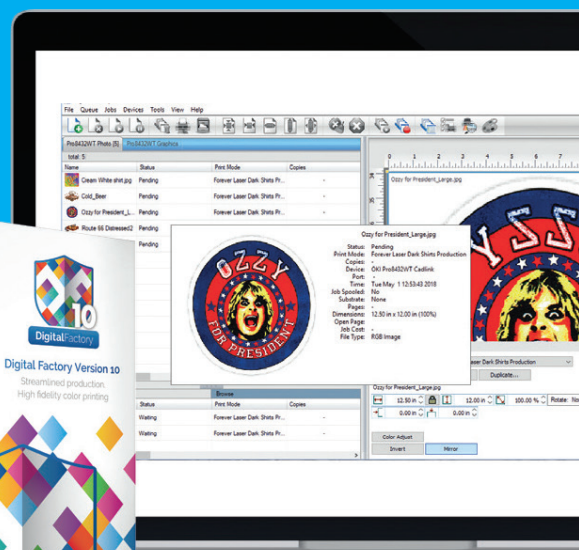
File Queue Jobs Devices Tools View Help

Pro8432WT Photo (5) Pro8432WT Graphics

total: 5

| Name | Status | Print Mode | Copies |
|---|---|---|---|
| Clean White shirt.jpg | Pending | Forever Laser Dark Shirts Pr... | - |
| Cold_Beer | Pending | Forever Laser Dark Shirts Pr... | - |
| Ozzy for President_L... | Pending | Forever Laser Dark Shirts Pr... | - |
| Route 66 Distressed2 | Pending | Forever Laser Dark Shirts Pr... | - |
| | Pending | | |

Ozzy for President_Large.jpg

OZZY FOR PRESIDENT

Ozzy for President_Large.jpg
Status: Pending
Print Mode: Forever Laser Dark Shirts Production
Copies: -
Device: OKI Pro8432WT Cedlink
Port:
Time: Tue May 1 12:53:43 2018
Job Spooled: No
Substrate: None
Pages: -
Dimensions: 12.50 in x 12.00 in (100%)
Open Page:
Job Cost: -
File Type: RGB Image

Browse

| | Status | Print Mode | Copies |
|---|---|---|---|
| | Waiting | Forever Laser Dark Shirts Pr... | - |
| | Waiting | Forever Laser Dark Shirts Pr... | - |

Laser Dark Shirts Production
Duplicate...
Ozzy for President_Large.jpg
12.50 in 12.00 in 100.00 % Rotate: None
0.00 in 0.00 in
Color Adjust
Invert Mirror

Digital Factory 10
Digital Factory Version 10
Streamlined production
High fidelity color printing